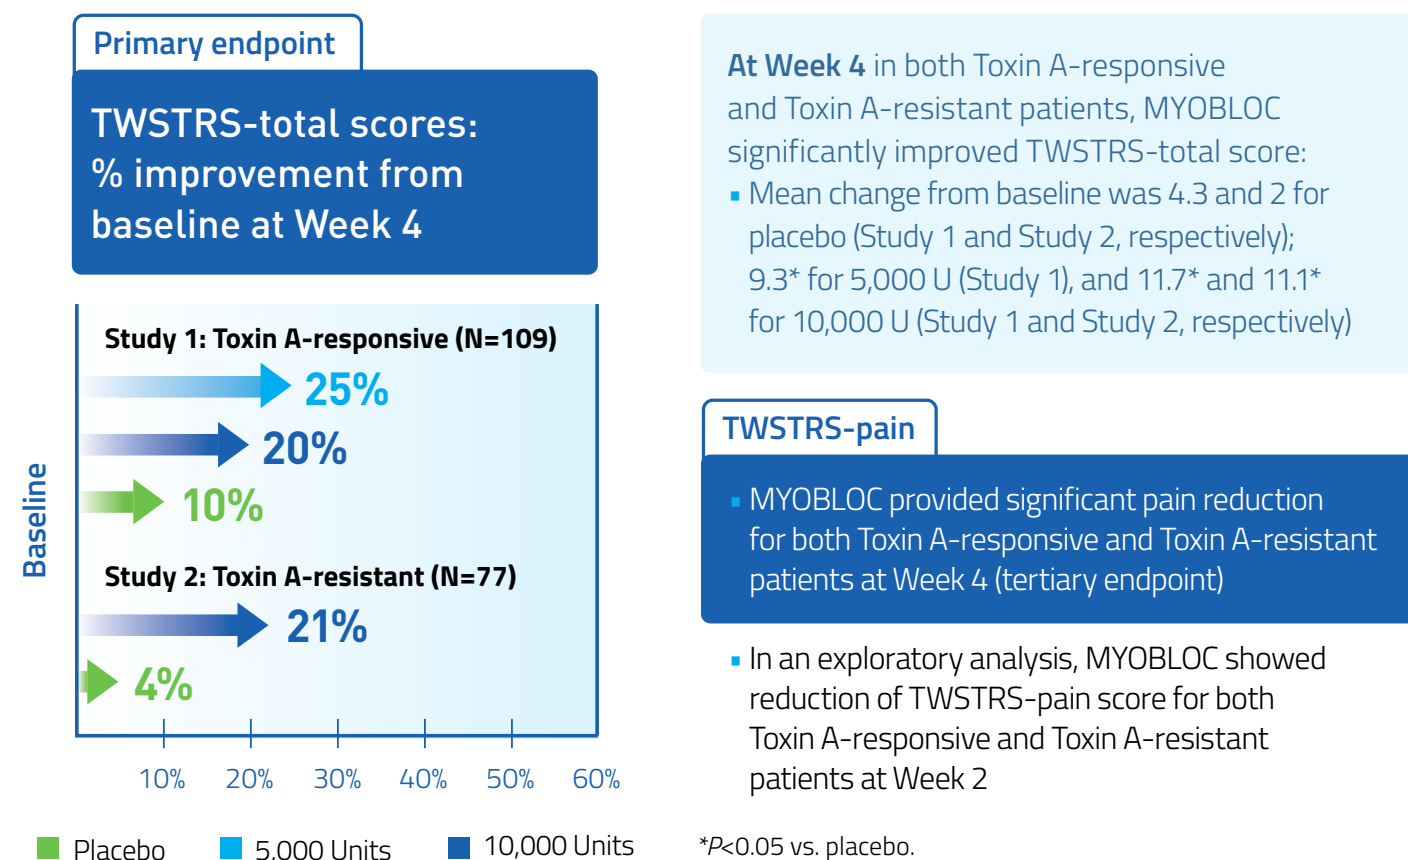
Primary endpoint

TWSTRS-total scores: % improvement from baseline at Week 4

Study 1: Toxin A-responsive (N=109)

25%

20%

10%

Study 2: Toxin A-resistant (N=77)

21%

4%

Baseline

10%
20%
30%
40%
50%
60%

Placebo
5,000 Units
10,000 Units

At Week 4 in both Toxin A-responsive and Toxin A-resistant patients, MYOBLOC significantly improved TWSTRS-total score:

▪ Mean change from baseline was 4.3 and 2 for placebo (Study 1 and Study 2, respectively); 9.3* for 5,000 U (Study 1), and 11.7* and 11.1* for 10,000 U (Study 1 and Study 2, respectively)

TWSTRS-pain

▪ MYOBLOC provided significant pain reduction for both Toxin A-responsive and Toxin A-resistant patients at Week 4 (tertiary endpoint)

▪ In an exploratory analysis, MYOBLOC showed reduction of TWSTRS-pain score for both Toxin A-responsive and Toxin A-resistant patients at Week 2

*$P$<0.05 vs. placebo.